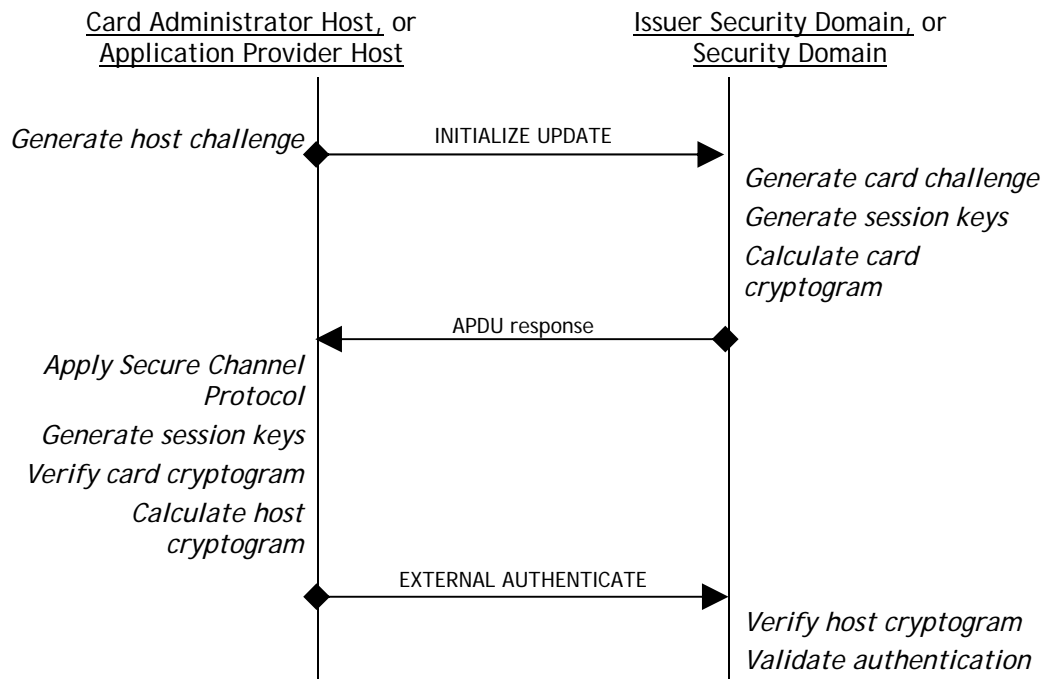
Card Administrator Host, or Application Provider Host

Issuer Security Domain, or Security Domain

Generate host challenge

INITIALIZE UPDATE

Generate card challenge

Generate session keys

Calculate card cryptogram

APDU response

Apply Secure Channel Protocol

Generate session keys

Verify card cryptogram

Calculate host cryptogram

EXTERNAL AUTHENTICATE

Verify host cryptogram

Validate authentication